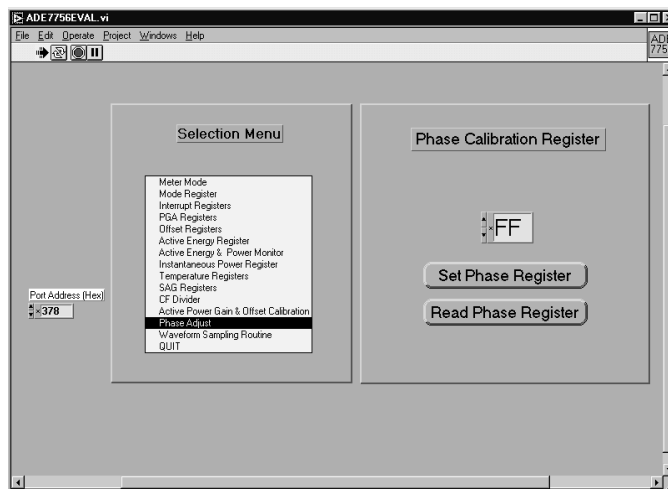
ADE7756EVAL.vi

File Edit Operate Project Windows Help

ADE
775

Selection Menu

Meter Mode
Mode Register
Interrupt Registers
PGA Registers
Offset Registers
Active Energy Register
Active Energy & Power Monitor
Instantaneous Power Register
Temperature Registers
SAG Registers
CF Divider
Active Power Gain & Offset Calibration
Phase Adjust
Waveform Sampling Routine
QUIT

Port Address (Hex)
x378

Phase Calibration Register

xFF

Set Phase Register

Read Phase Register